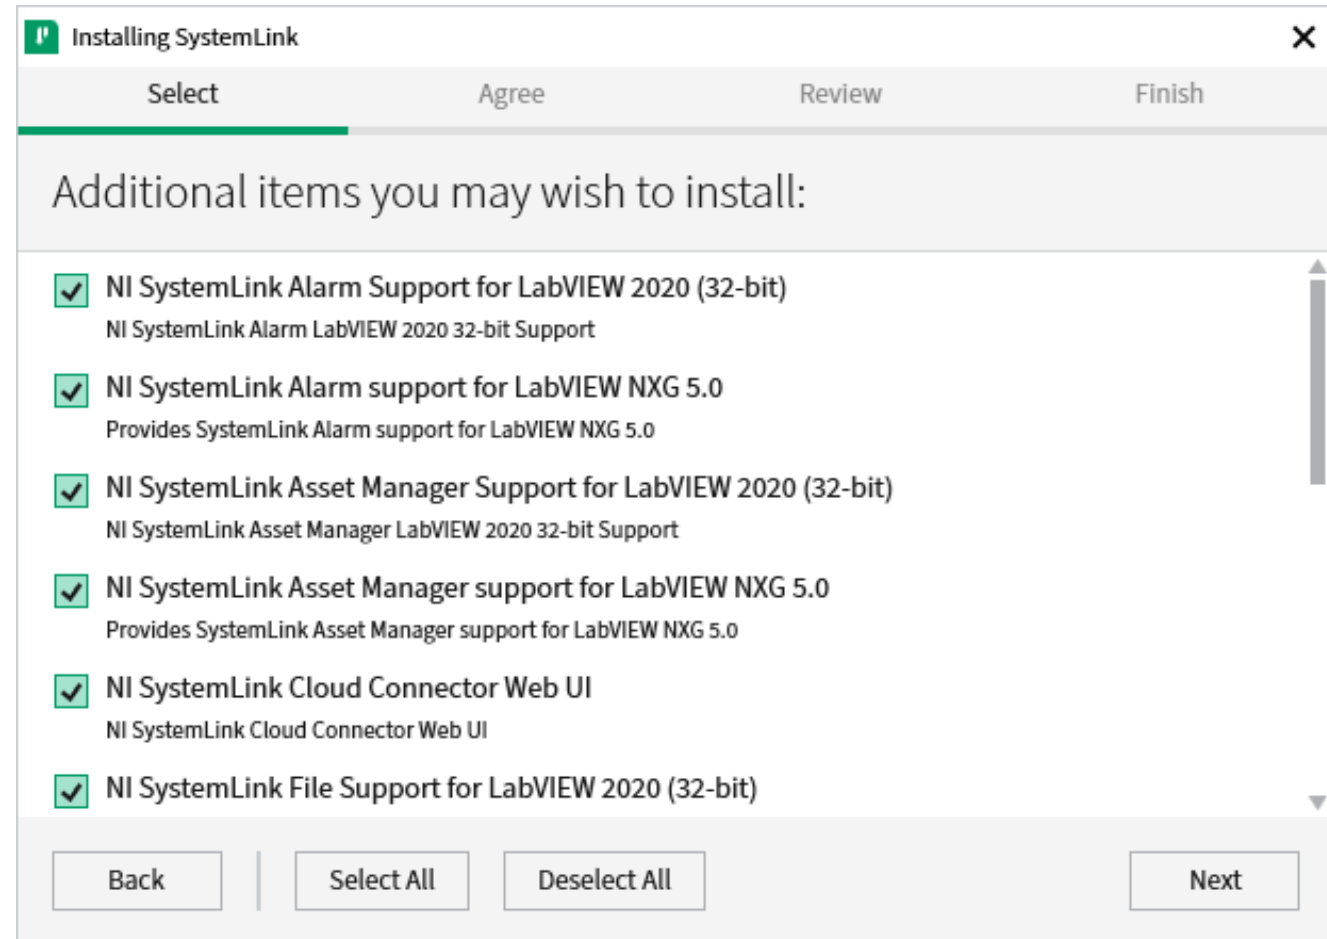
Installing SystemLink

Select
Agree
Review
Finish

Additional items you may wish to install:

NI SystemLink Alarm Support for LabVIEW 2020 (32-bit)
NI SystemLink Alarm LabVIEW 2020 32-bit Support

NI SystemLink Alarm support for LabVIEW NXG 5.0
Provides SystemLink Alarm support for LabVIEW NXG 5.0

NI SystemLink Asset Manager Support for LabVIEW 2020 (32-bit)
NI SystemLink Asset Manager LabVIEW 2020 32-bit Support

NI SystemLink Asset Manager support for LabVIEW NXG 5.0
Provides SystemLink Asset Manager support for LabVIEW NXG 5.0

NI SystemLink Cloud Connector Web UI
NI SystemLink Cloud Connector Web UI

NI SystemLink File Support for LabVIEW 2020 (32-bit)

Back
Select All
Deselect All
Next